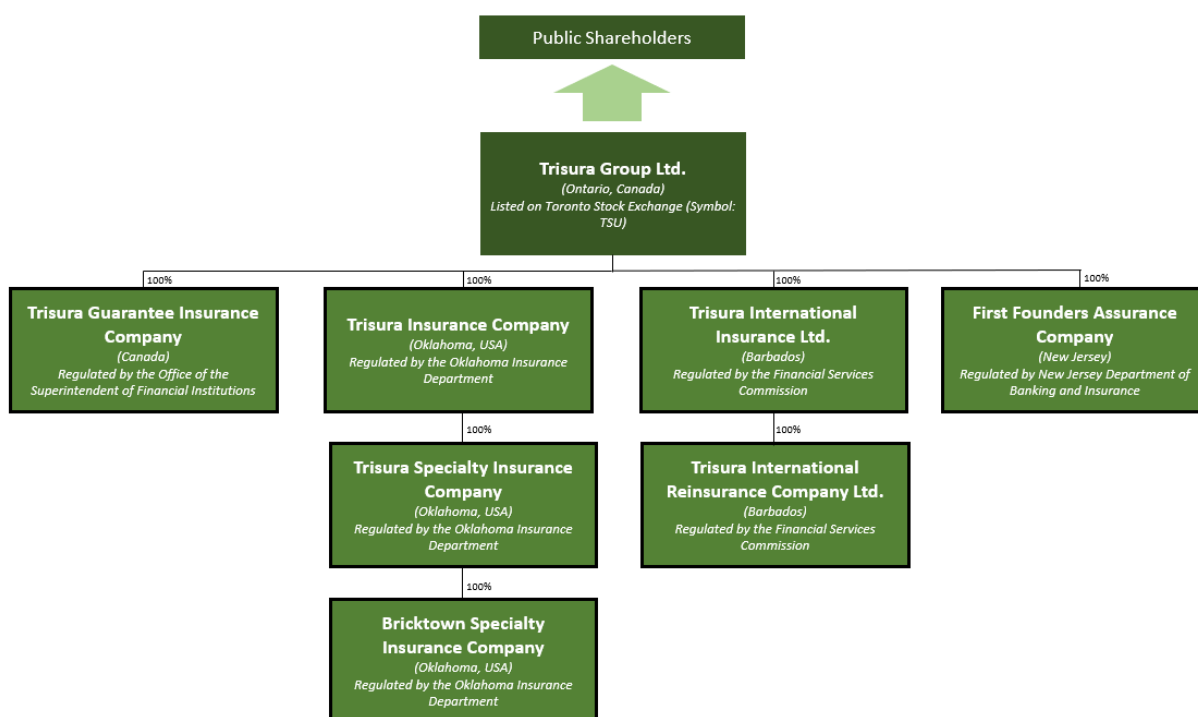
Public Shareholders

Trisura Group Ltd.
(Ontario, Canada)
Listed on Toronto Stock Exchange (Symbol: TSU)

100%

Trisura Guarantee Insurance Company
(Canada)
Regulated by the Office of the Superintendent of Financial Institutions

100%

Trisura Insurance Company
(Oklahoma, USA)
Regulated by the Oklahoma Insurance Department

100%

Trisura Specialty Insurance Company
(Oklahoma, USA)
Regulated by the Oklahoma Insurance Department

100%

Bricktown Specialty Insurance Company
(Oklahoma, USA)
Regulated by the Oklahoma Insurance Department

100%

Trisura International Insurance Ltd.
(Barbados)
Regulated by the Financial Services Commission

100%

Trisura International Reinsurance Company Ltd.
(Barbados)
Regulated by the Financial Services Commission

100%

First Founders Assurance Company
(New Jersey)
Regulated by New Jersey Department of Banking and Insurance